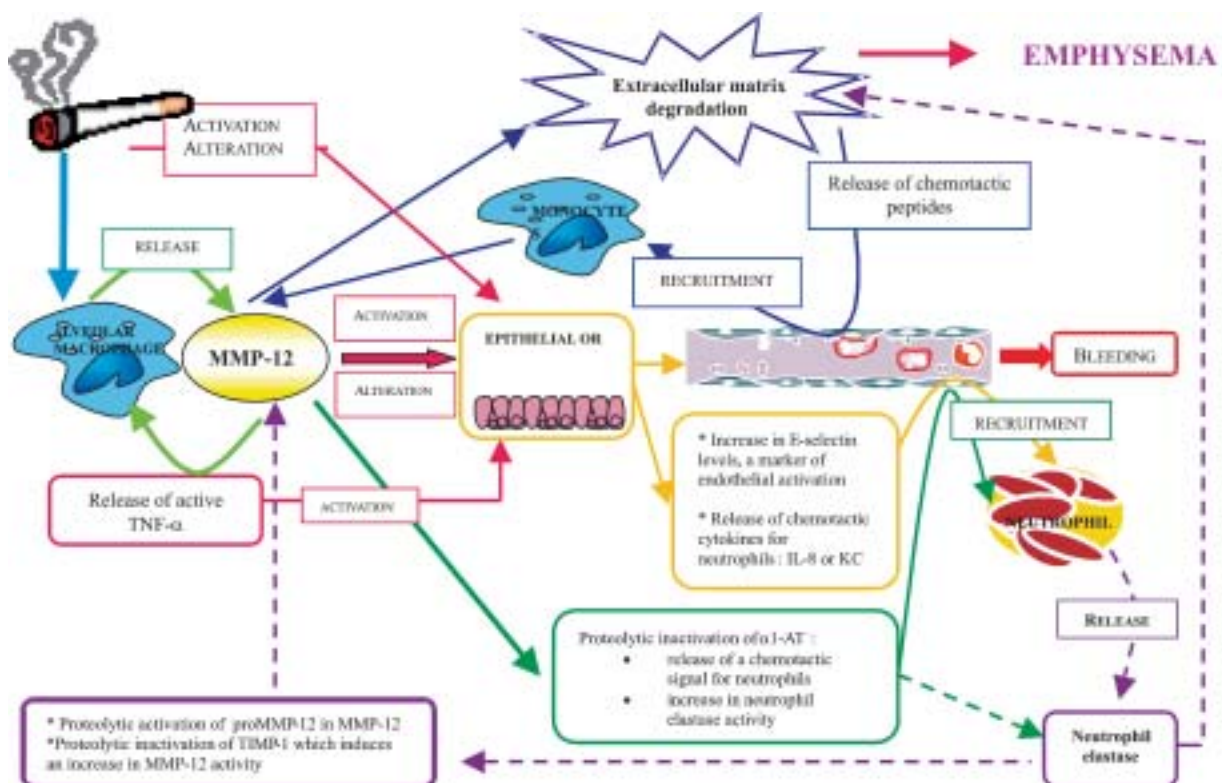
EMPHYSEMA

Extracellular matrix degradation

ACTIVATION
ALTERATION

Release of chemotactic peptides

MONOCYTE

RELEASE

RECRUITMENT

ALVEOLAR MACROPHAGE

MMP-12

ACTIVATION

ALTERATION

EPITHELIAL OR

BLEEDING

RECRUITMENT

* Increase in E-selectin levels, a marker of endothelial activation

* Release of chemotactic cytokines for neutrophils : IL-8 or KC

Release of active TNF-α

ACTIVATION

NEUTROPHIL

RELEASE

Proteolytic inactivation ofα1-AT :
• release of a chemotactic signal for neutrophils
• increase in neutrophil elastase activity

* Proteolytic activation of proMMP-12 in MMP-12
*Proteolytic inactivation of TIMP-1 which induces an increase in MMP-12 activity

Neutrophil elastase